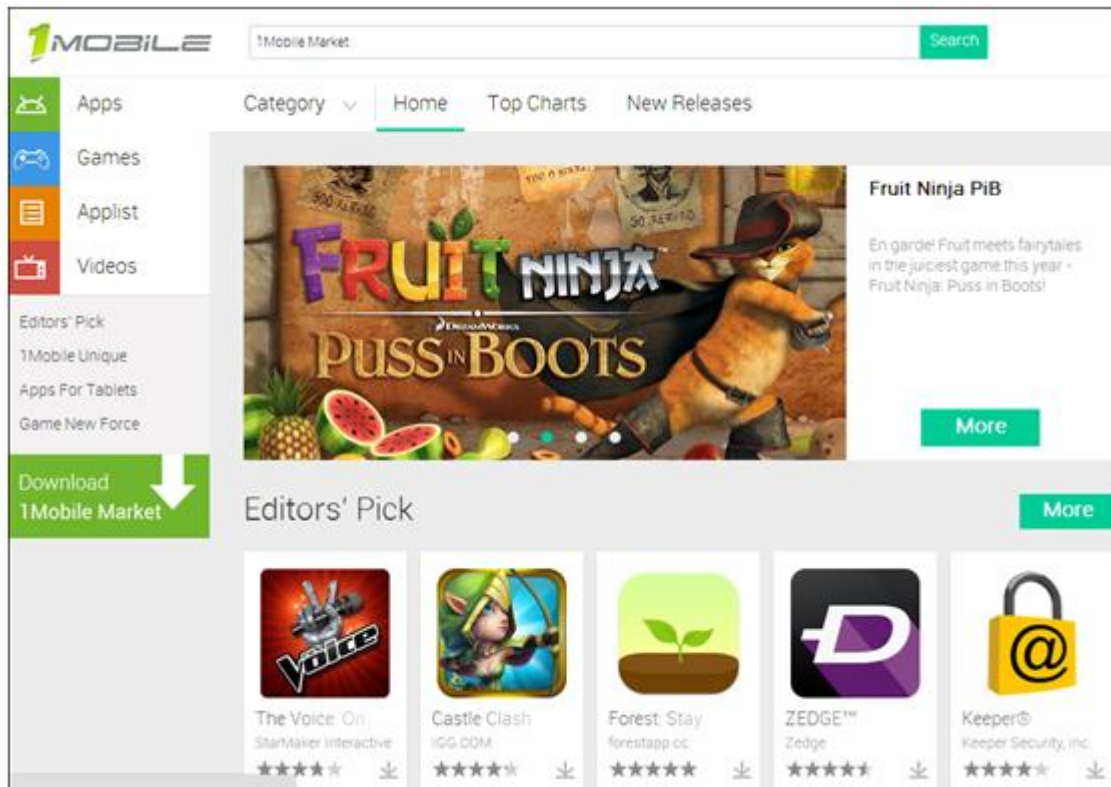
1MOBILE

1Mobile Market

Search

Apps

Games

Applist

Videos

Editors' Pick

1Mobile Unique

Apps For Tablets

Game New Force

Download
1Mobile Market

Category

Home

Top Charts

New Releases

500 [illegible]

FRUIT NINJA

DreamWorks

PUSS IN BOOTS

Fruit Ninja PiB

En garde! Fruit meets fairytales in the juiciest game this year - Fruit Ninja: Puss in Boots!

More

Editors' Pick

More

The Voice: On
StarMaker Interactive

Castle Clash
IGG.COM

Forest: Stay
forestapp.cc

ZEDGE™
Zedge

Keeper®
Keeper Security, Inc.